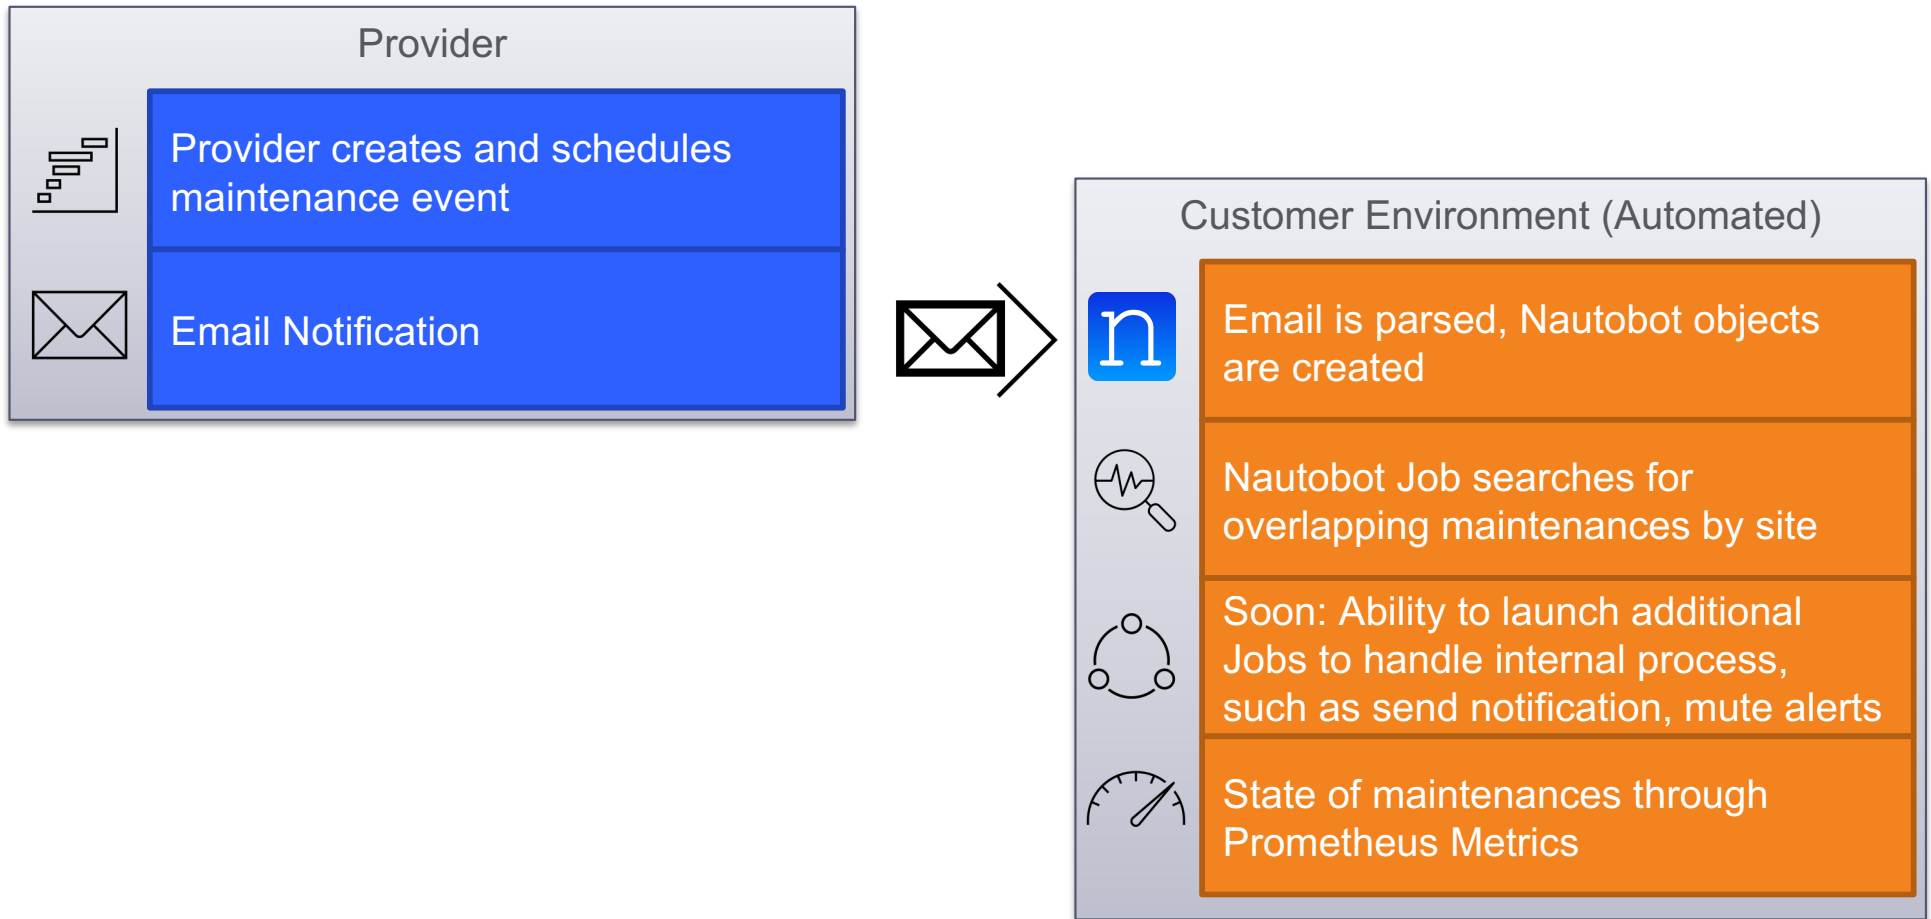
Provider

Provider creates and schedules maintenance event

Email Notification

Customer Environment (Automated)

n

Email is parsed, Nautobot objects are created

Nautobot Job searches for overlapping maintenances by site

Soon: Ability to launch additional Jobs to handle internal process, such as send notification, mute alerts

State of maintenances through Prometheus Metrics